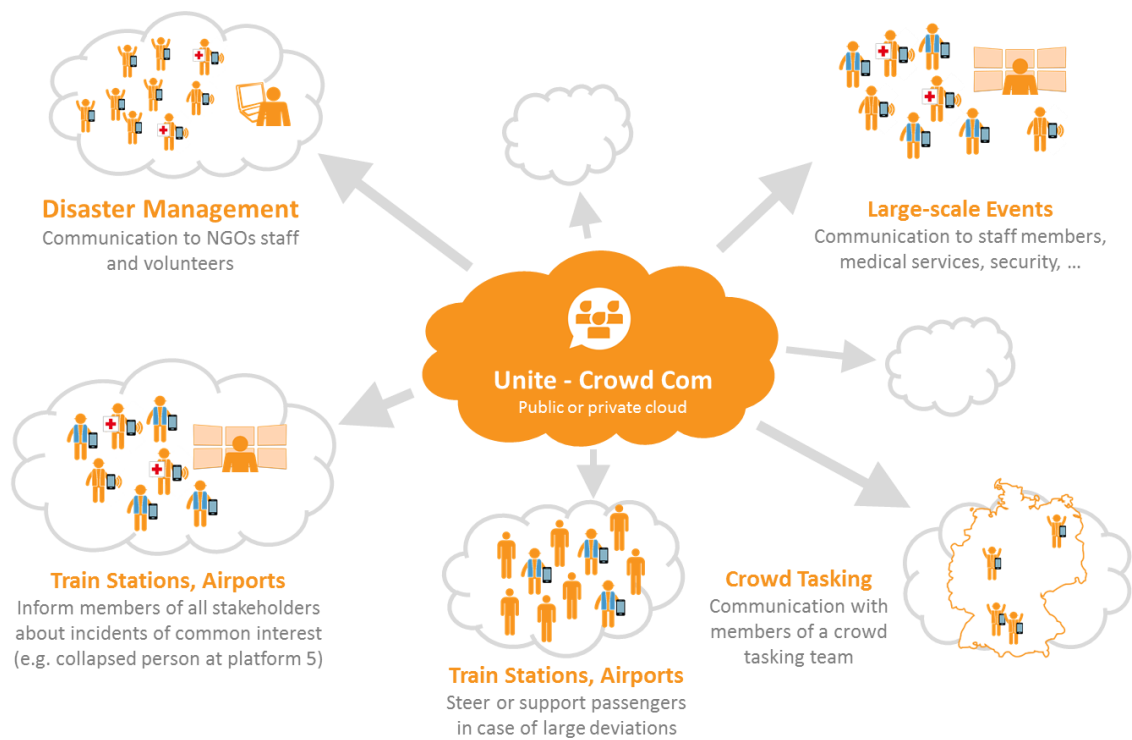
Disaster Management
Communication to NGOs staff and volunteers

Large-scale Events
Communication to staff members, medical services, security, ...

Unite - Crowd Com
Public or private cloud

Train Stations, Airports
Inform members of all stakeholders about incidents of common interest (e.g. collapsed person at platform 5)

Train Stations, Airports
Steer or support passengers in case of large deviations

Crowd Tasking
Communication with members of a crowd tasking team